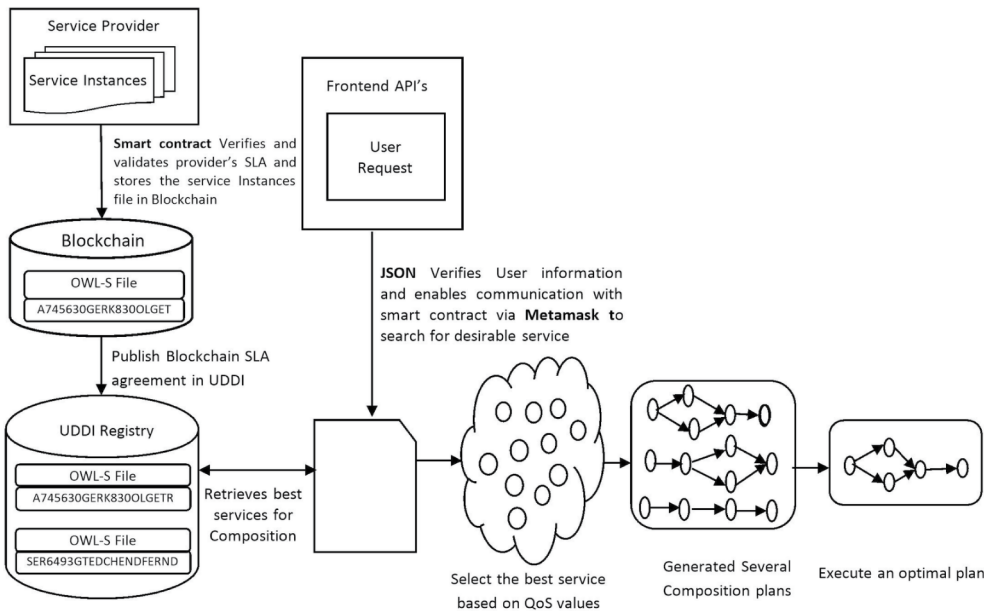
Service Provider

Service Instances

Smart contract Verifies and validates provider's SLA and stores the service Instances file in Blockchain

Blockchain

OWL-S File

A745630GERK830OLGET

Publish Blockchain SLA agreement in UDDI

UDDI Registry

OWL-S File

A745630GERK830OLGETR

OWL-S File

SER6493GTEDCHENDFERND

Retrieves best services for Composition

Frontend API's

User Request

JSON Verifies User information and enables communication with smart contract via Metamask to search for desirable service

Select the best service based on QoS values

Generated Several Composition plans

Execute an optimal plan